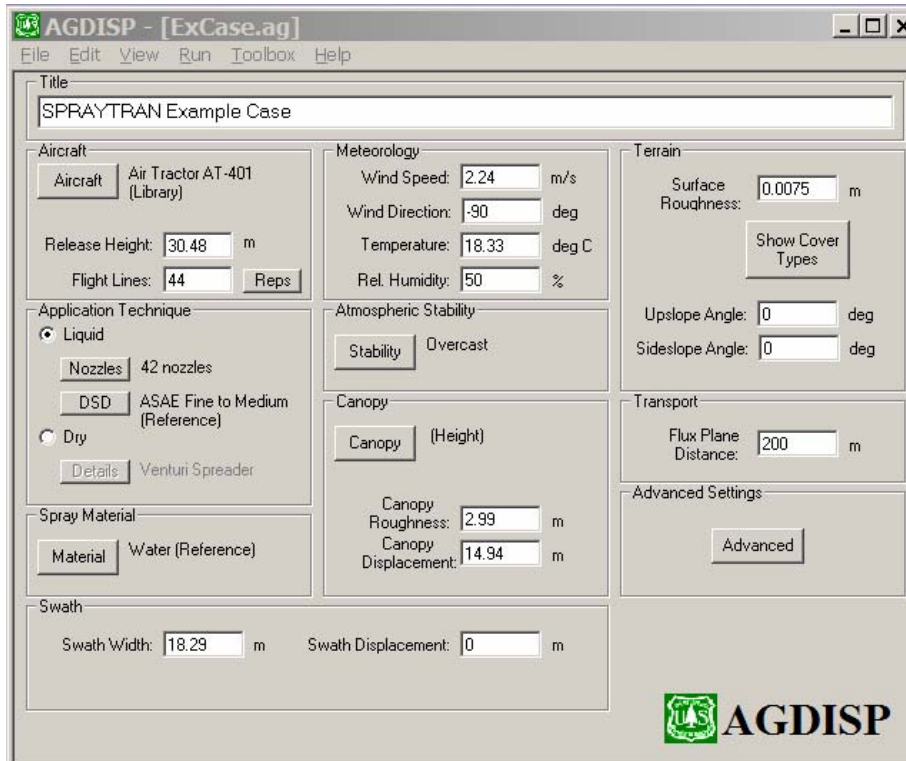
AGDISP - [ExCase.ag]

File Edit View Run Toolbox Help

Title
SPRAYTRAN Example Case

Aircraft
Aircraft Air Tractor AT-401 (Library)
Release Height: 30.48 m
Flight Lines: 44 Reps

Application Technique
Liquid
Nozzles 42 nozzles
DSD ASAE Fine to Medium (Reference)
Dry
Details Venturi Spreader

Spray Material
Material Water (Reference)

Meteorology
Wind Speed: 2.24 m/s
Wind Direction: -90 deg
Temperature: 18.33 deg C
Rel. Humidity: 50 %

Atmospheric Stability
Stability Overcast

Canopy
Canopy (Height)
Canopy Roughness: 2.99 m
Canopy Displacement: 14.94 m

Terrain
Surface Roughness: 0.0075 m
Show Cover Types
Upslope Angle: 0 deg
Sideslope Angle: 0 deg

Transport
Flux Plane Distance: 200 m

Advanced Settings
Advanced

Swath
Swath Width: 18.29 m Swath Displacement: 0 m

AGDISP